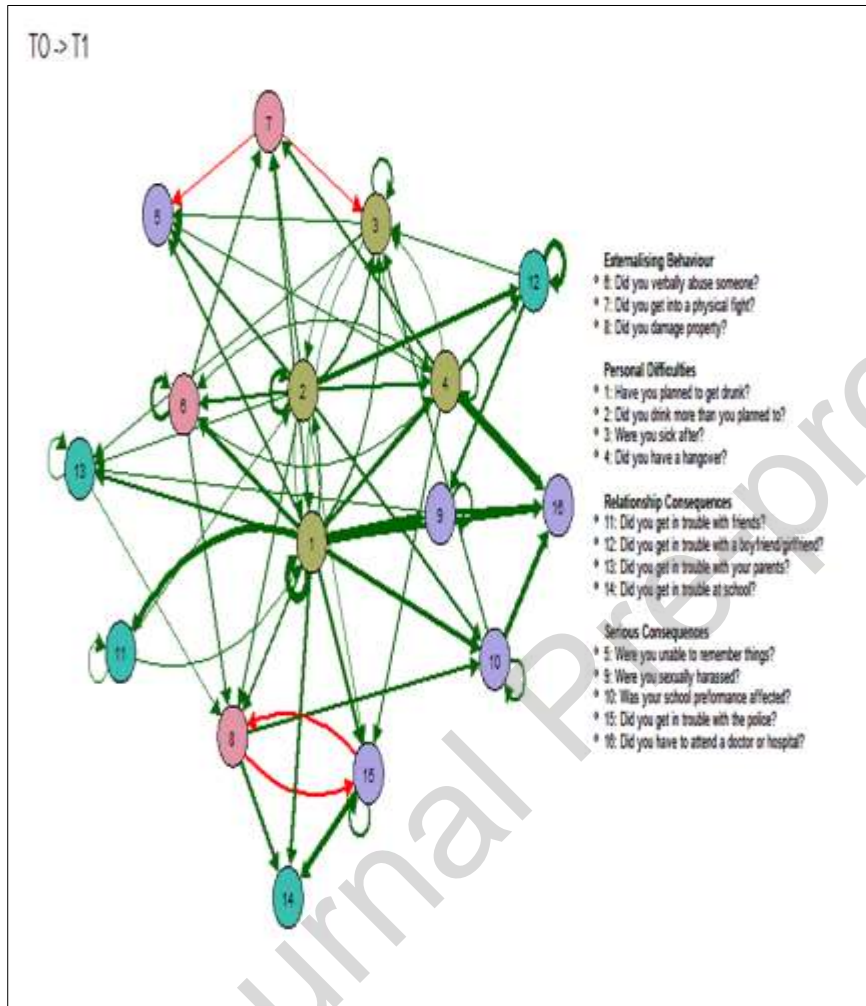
T0 -> T1

7
5
3
12
6
2
4
13
1
9
16
11
10
8
15
14

Externalising Behaviour
* 6: Did you verbally abuse someone?
* 7: Did you get into a physical fight?
* 8: Did you damage property?

Personal Difficulties
* 1: Have you planned to get drunk?
* 2: Did you drink more than you planned to?
* 3: Were you sick after?
* 4: Did you have a hangover?

Relationship Consequences
* 11: Did you get in trouble with friends?
* 12: Did you get in trouble with a boyfriend/girlfriend?
* 13: Did you get in trouble with your parents?
* 14: Did you get in trouble at school?

Serious Consequences
* 5: Were you unable to remember things?
* 9: Were you sexually harassed?
* 10: Was your school preformance affected?
* 15: Did you get in trouble with the police?
* 16: Did you have to attend a doctor or hospital?

Journal Pre-proof